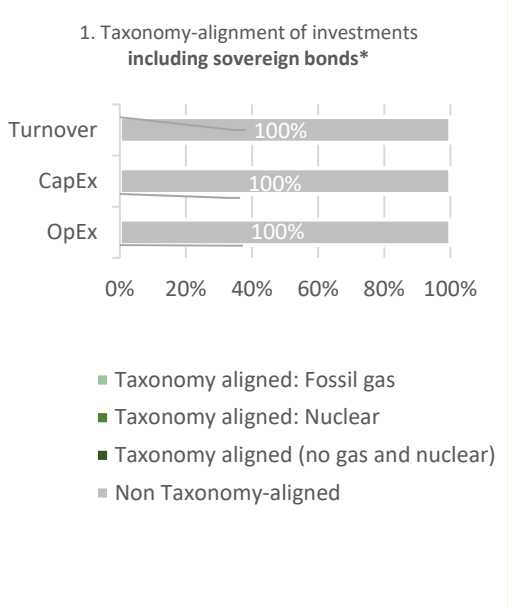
1. Taxonomy-alignment of investments
**including sovereign bonds***

Turnover
100%
CapEx
100%
OpEx
100%

0% 20% 40% 60% 80% 100%

Taxonomy aligned: Fossil gas
Taxonomy aligned: Nuclear
Taxonomy aligned (no gas and nuclear)
Non Taxonomy-aligned